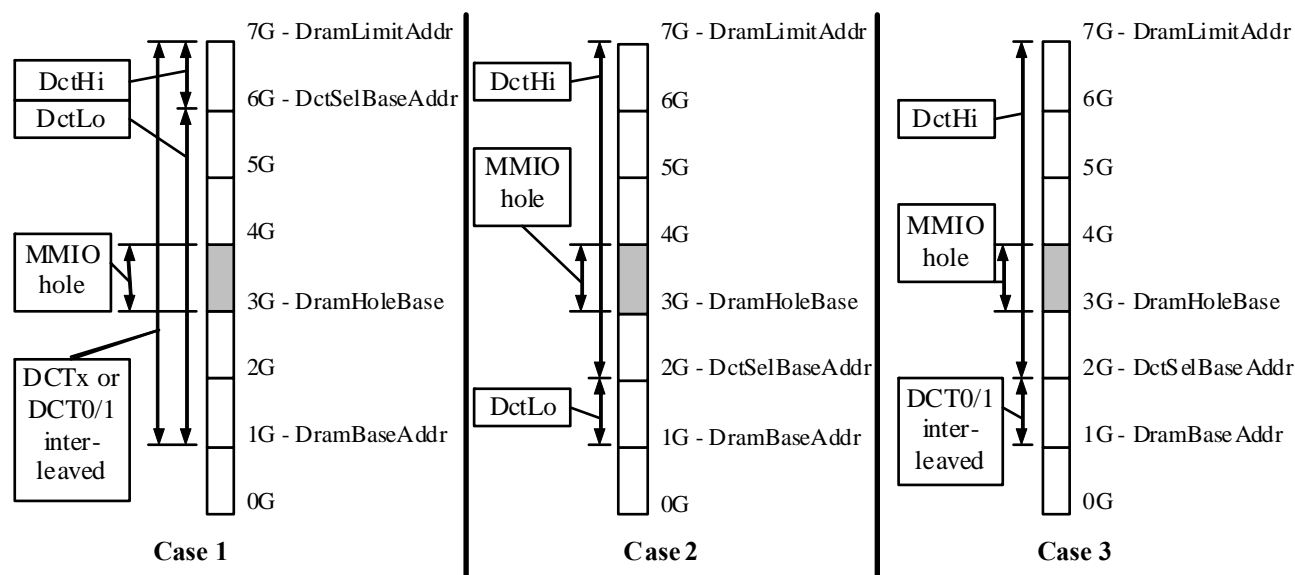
DctHi
DctLo
MMIO hole
DCTx or DCT0/1 interleaved
7G - DramLimitAddr
6G - DctSelBaseAddr
5G
4G
3G - DramHoleBase
2G
1G - DramBaseAddr
0G
Case 1

DctHi
MMIO hole
DctLo
7G - DramLimitAddr
6G
5G
4G
3G - DramHoleBase
2G - DctSelBaseAddr
1G - DramBaseAddr
0G
Case 2

DctHi
MMIO hole
DCT0/1 interleaved
7G - DramLimitAddr
6G
5G
4G
3G - DramHoleBase
2G - DctSelBaseAddr
1G - DramBaseAddr
0G
Case 3